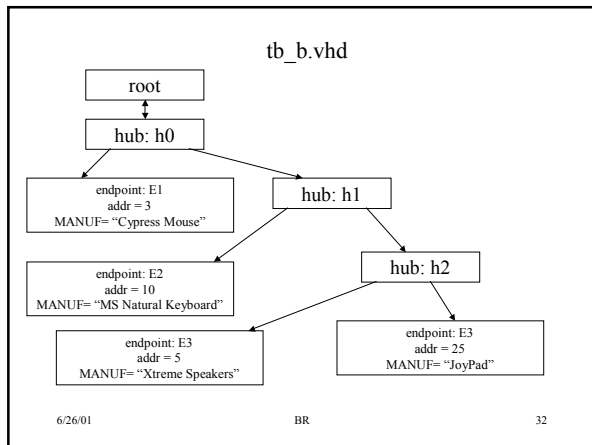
tb_b.vhd

root

hub: h0

endpoint: E1
addr = 3
MANUF= "Cypress Mouse"

hub: h1

endpoint: E2
addr = 10
MANUF= "MS Natural Keyboard"

hub: h2

endpoint: E3
addr = 5
MANUF= "Xtreme Speakers"

endpoint: E3
addr = 25
MANUF= "JoyPad"

6/26/01

BR

32